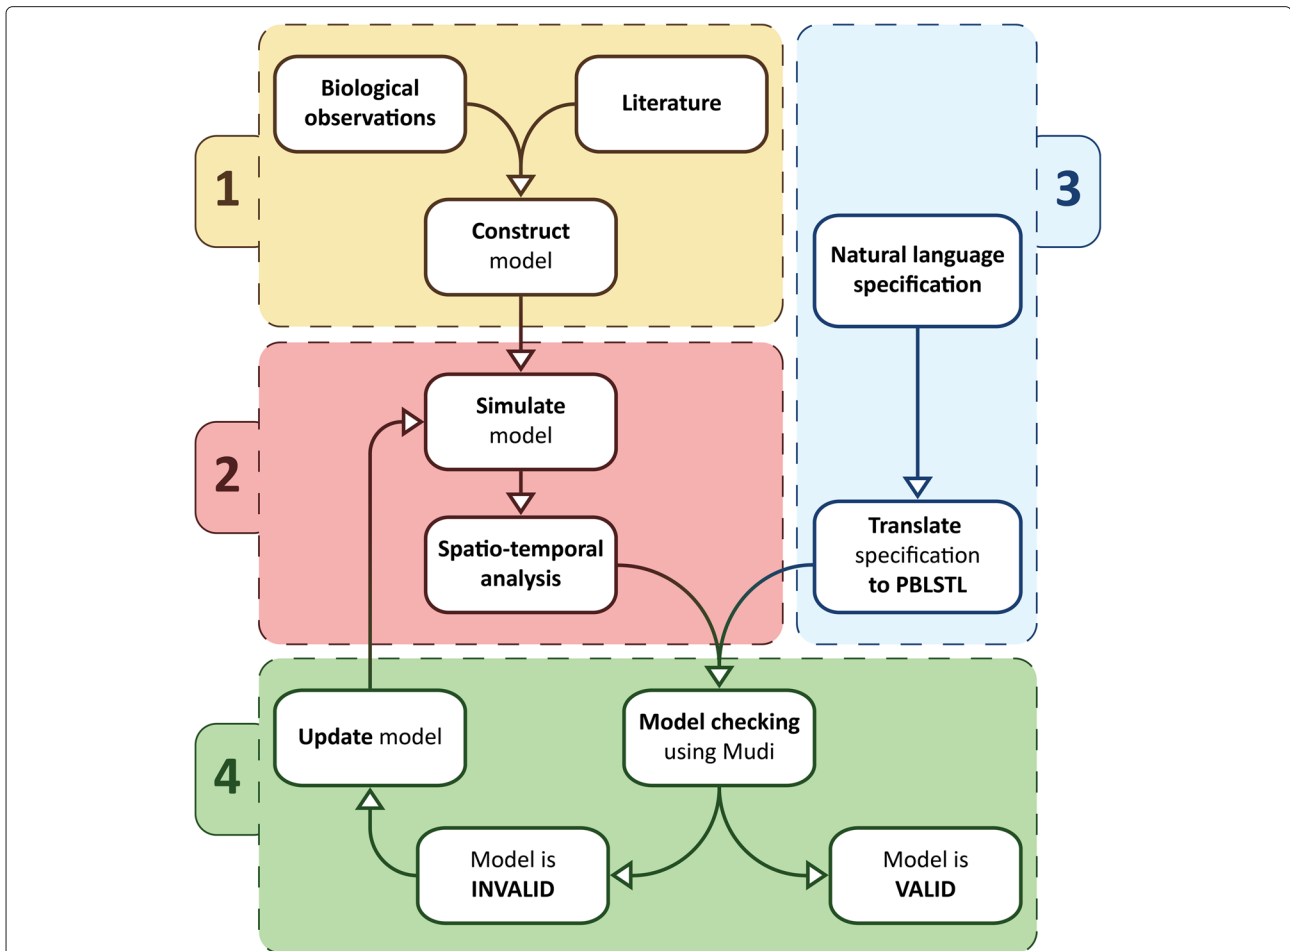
1

Biological observations

Literature

Construct model

2

Simulate model

Spatio-temporal analysis

3

Natural language specification

Translate specification to PBLSTL

4

Update model

Model checking using Mudi

Model is INVALID

Model is VALID